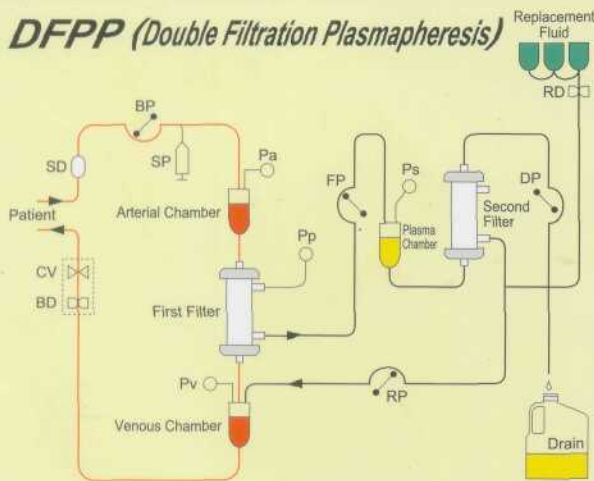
DFPP (Double Filtration Plasmapheresis)

Replacement Fluid

RD

BP

SD

SP

Pa

Patient

Arterial Chamber

FP

Ps

Plasma Chamber

Second Filter

DP

Pp

CV

BD

First Filter

Pv

RP

Venous Chamber

Drain